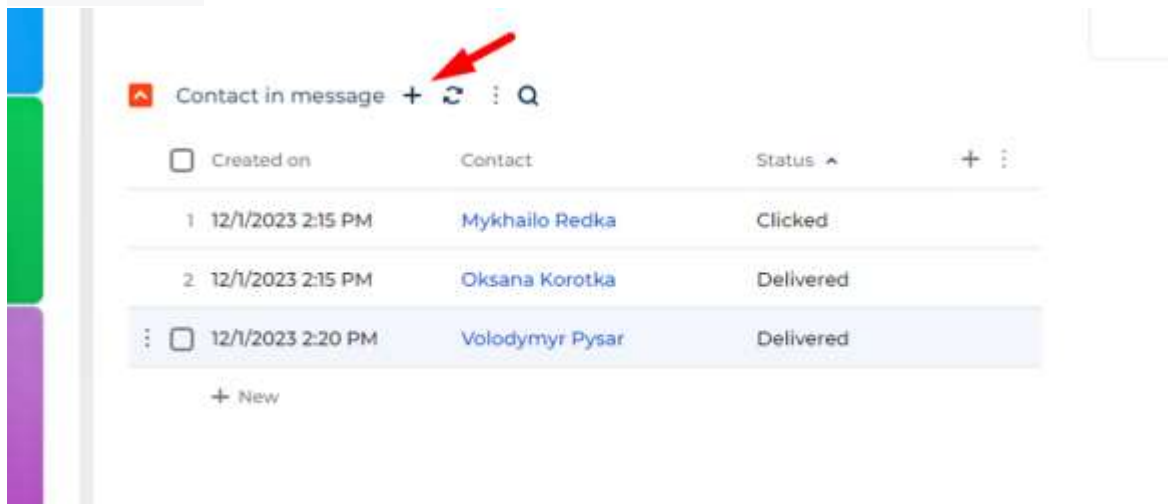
Contact in message + 

| | Created on | Contact | Status | + |
|---|---|---|---|---|
| 1 | 12/1/2023 2:15 PM | Mykhailo Redka | Clicked | |
| 2 | 12/1/2023 2:15 PM | Oksana Korotka | Delivered | |
| | 12/1/2023 2:20 PM | Volodymyr Pysar | Delivered | |

+ New